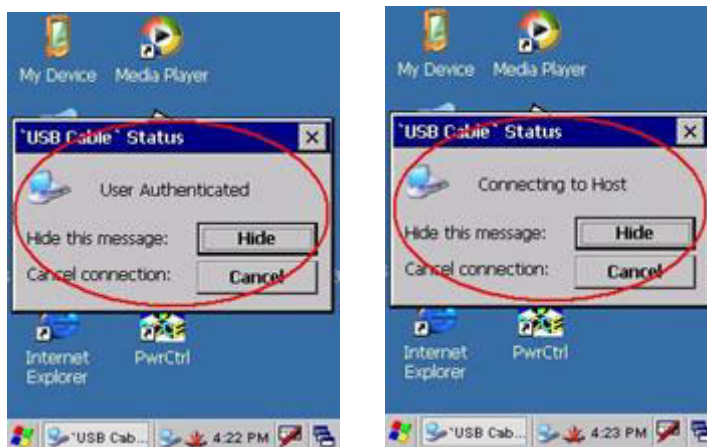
My Device

Media Player

`USB Cable` Status

User Authenticated

Hide this message:

Hide

Cancel connection:

Cancel

Internet Explorer

PwrCtrl

`USB Cab...

4:22 PM

My Device

Media Player

`USB Cable` Status

Connecting to Host

Hide this message:

Hide

Cancel connection:

Cancel

Internet Explorer

PwrCtrl

`USB Cab...

4:23 PM